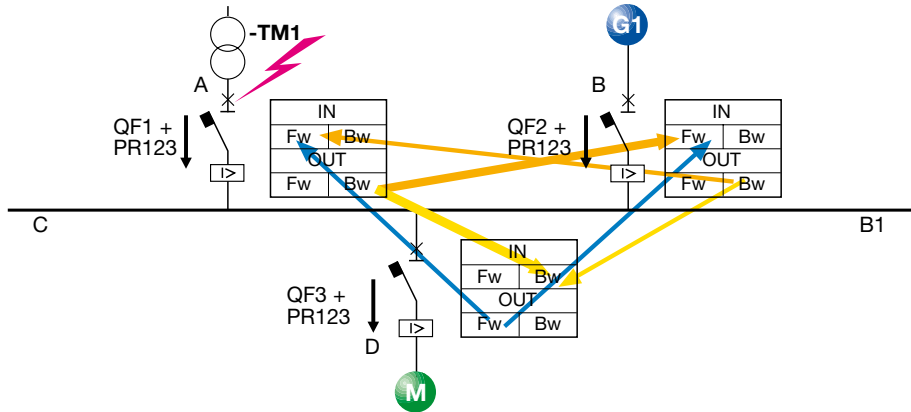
-TM1

G1

A

B

QF1 + PR123

I>

| IN | |
|---|---|
| Fw | Bw |
| OUT | |
| Fw | Bw |

QF2 + PR123

I>

| IN | |
|---|---|
| Fw | Bw |
| OUT | |
| Fw | Bw |

C

B1

| IN | |
|---|---|
| Fw | Bw |
| OUT | |
| Fw | Bw |

QF3 + PR123

I>

D

M